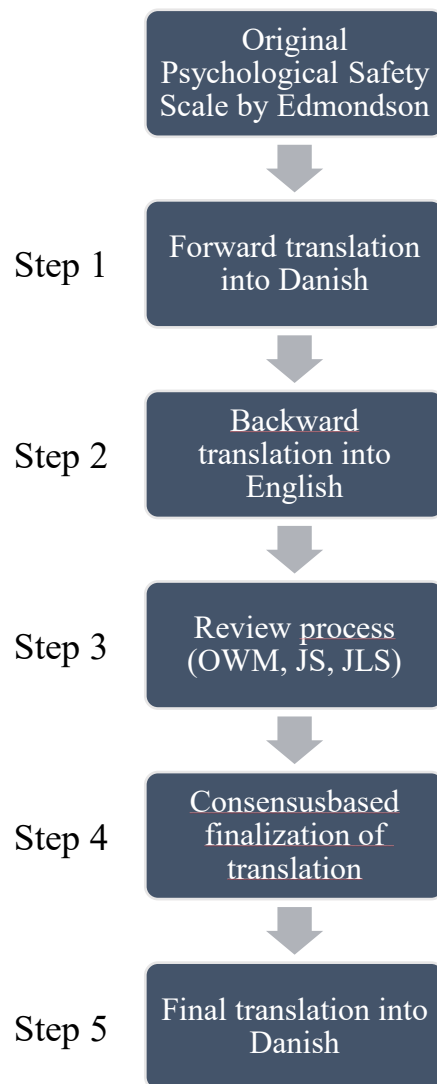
Original Psychological Safety Scale by Edmondson

Step 1

Forward translation into Danish

Step 2

Backward translation into English

Step 3

Review process (OWM, JS, JLS)

Step 4

Consensusbased finalization of translation

Step 5

Final translation into Danish